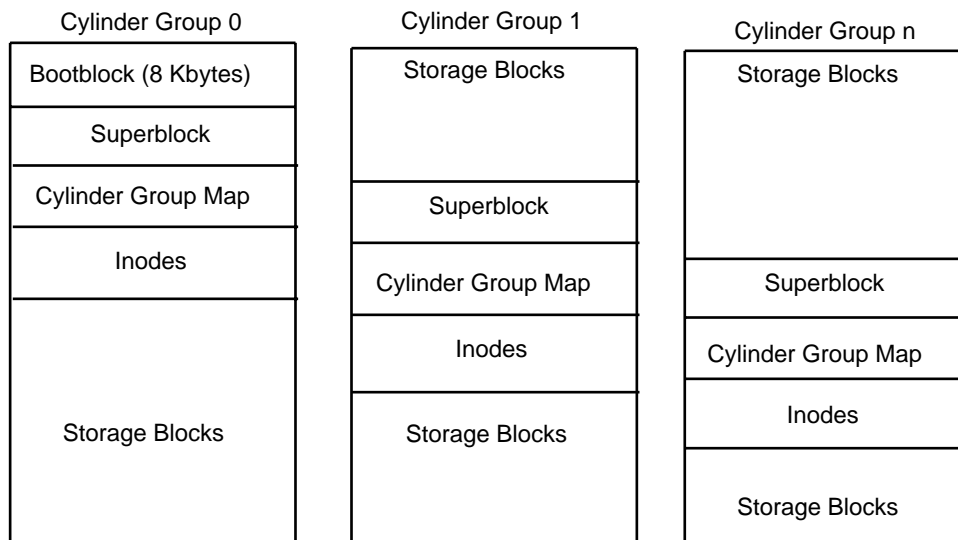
Cylinder Group 0

Bootblock (8 Kbytes)

Superblock

Cylinder Group Map

Inodes

Storage Blocks

Cylinder Group 1

Storage Blocks

Superblock

Cylinder Group Map

Inodes

Storage Blocks

Cylinder Group n

Storage Blocks

Superblock

Cylinder Group Map

Inodes

Storage Blocks